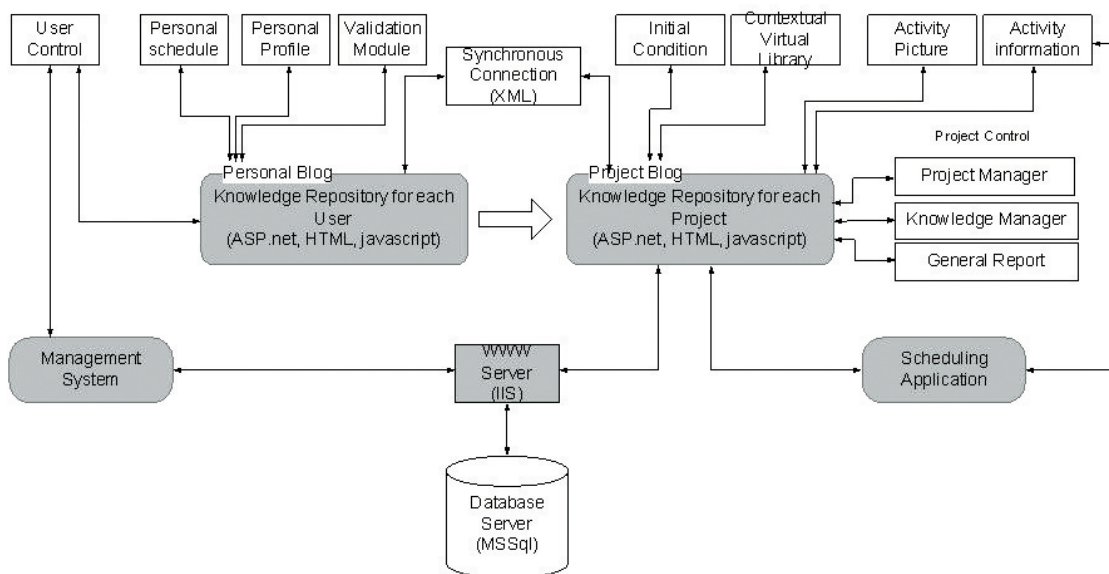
User Control

Personal schedule

Personal Profile

Validation Module

Synchronous Connection (XML)

Initial Condition

Contextual Virtual Library

Activity Picture

Activity information

Project Control

Personal Blog
Knowledge Repository for each User (ASP.net, HTML, javascript)

Project Blog
Knowledge Repository for each Project (ASP.net, HTML, javascript)

Project Manager

Knowledge Manager

General Report

Management System

WWW Server (IIS)

Scheduling Application

Database Server (MSSql)